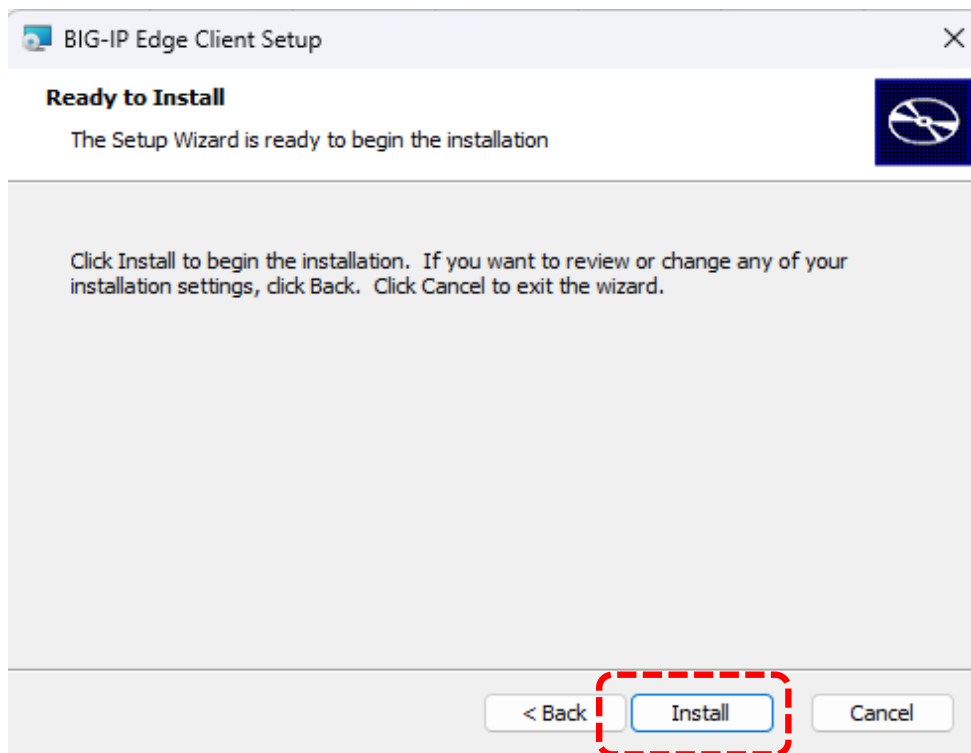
BIG-IP Edge Client Setup

Ready to Install

The Setup Wizard is ready to begin the installation

Click Install to begin the installation. If you want to review or change any of your installation settings, click Back. Click Cancel to exit the wizard.

< Back Install Cancel